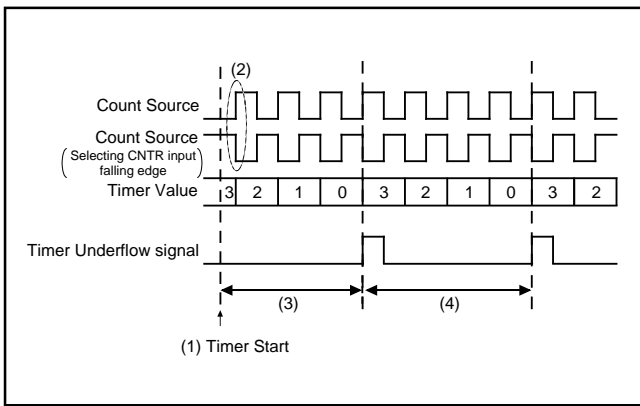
(2)

Count Source

Count Source
(Selecting CNTR input falling edge)

| Timer Value | 3 | 2 | 1 | 0 | 3 | 2 | 1 | 0 | 3 | 2 |
|---|---|---|---|---|---|---|---|---|---|---|

Timer Underflow signal

(3)

(4)

(1) Timer Start